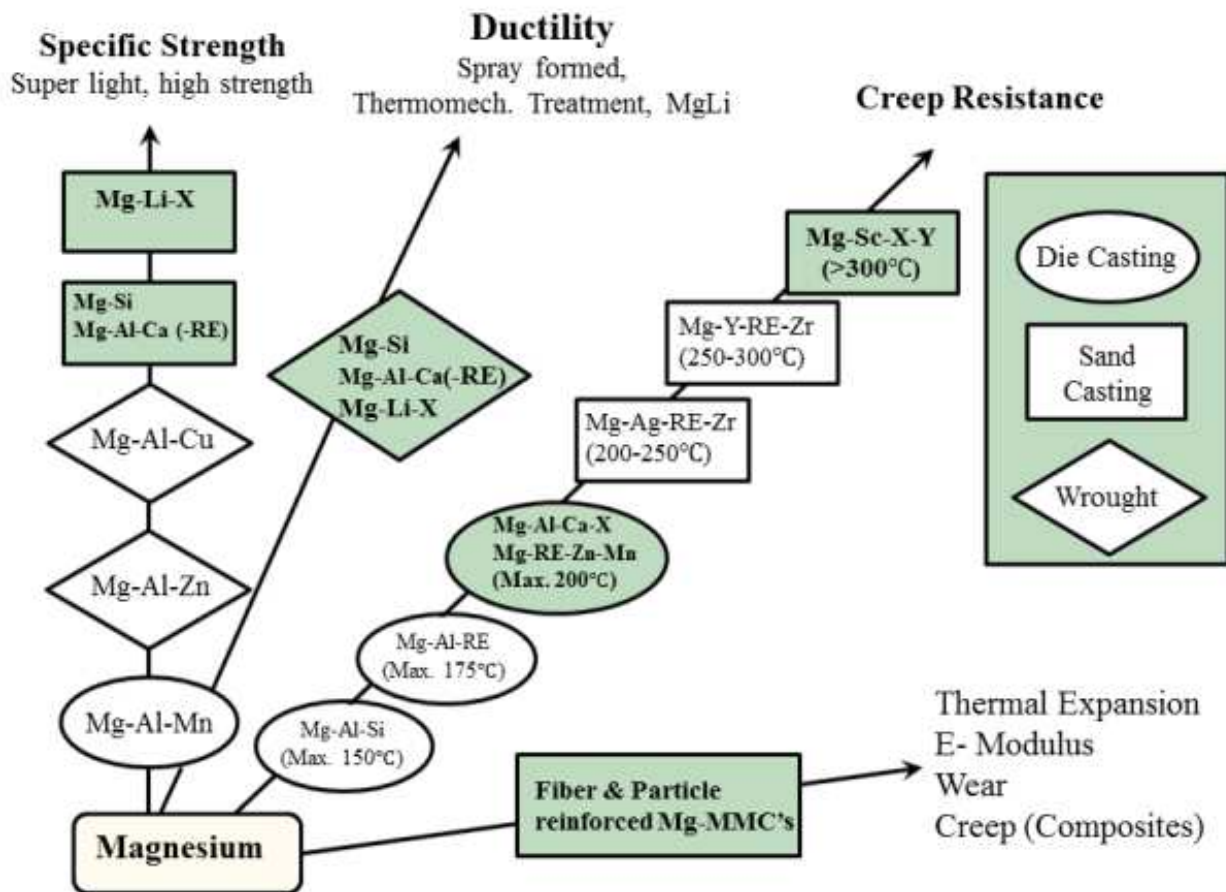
Specific Strength
Super light, high strength

Ductility
Spray formed, Thermomech. Treatment, MgLi

Creep Resistance

Mg-Li-X

Mg-Si
Mg-Al-Ca (-RE)

Mg-Al-Cu

Mg-Al-Zn

Mg-Al-Mn

Mg-Si
Mg-Al-Ca(-RE)
Mg-Li-X

Mg-Sc-X-Y
(>300°C)

Mg-Y-RE-Zr
(250-300°C)

Mg-Ag-RE-Zr
(200-250°C)

Mg-Al-Ca-X
Mg-RE-Zn-Mn
(Max. 200°C)

Mg-Al-RE
(Max. 175°C)

Mg-Al-Si
(Max. 150°C)

Die Casting

Sand Casting

Wrought

Fiber & Particle reinforced Mg-MMC's

Thermal Expansion
E- Modulus
Wear
Creep (Composites)

Magnesium